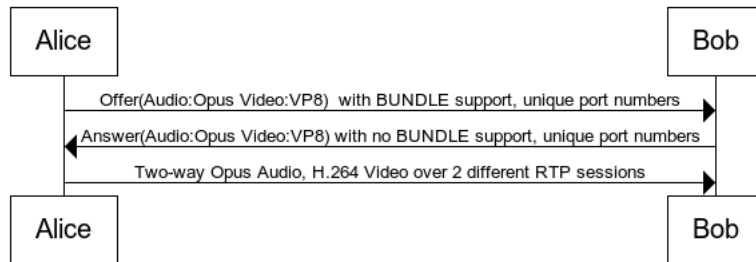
Alice

Bob

Offer(Audio:Opus Video:VP8) with BUNDLE support, unique port numbers

Answer(Audio:Opus Video:VP8) with no BUNDLE support, unique port numbers

Two-way Opus Audio, H.264 Video over 2 different RTP sessions

Alice

Bob